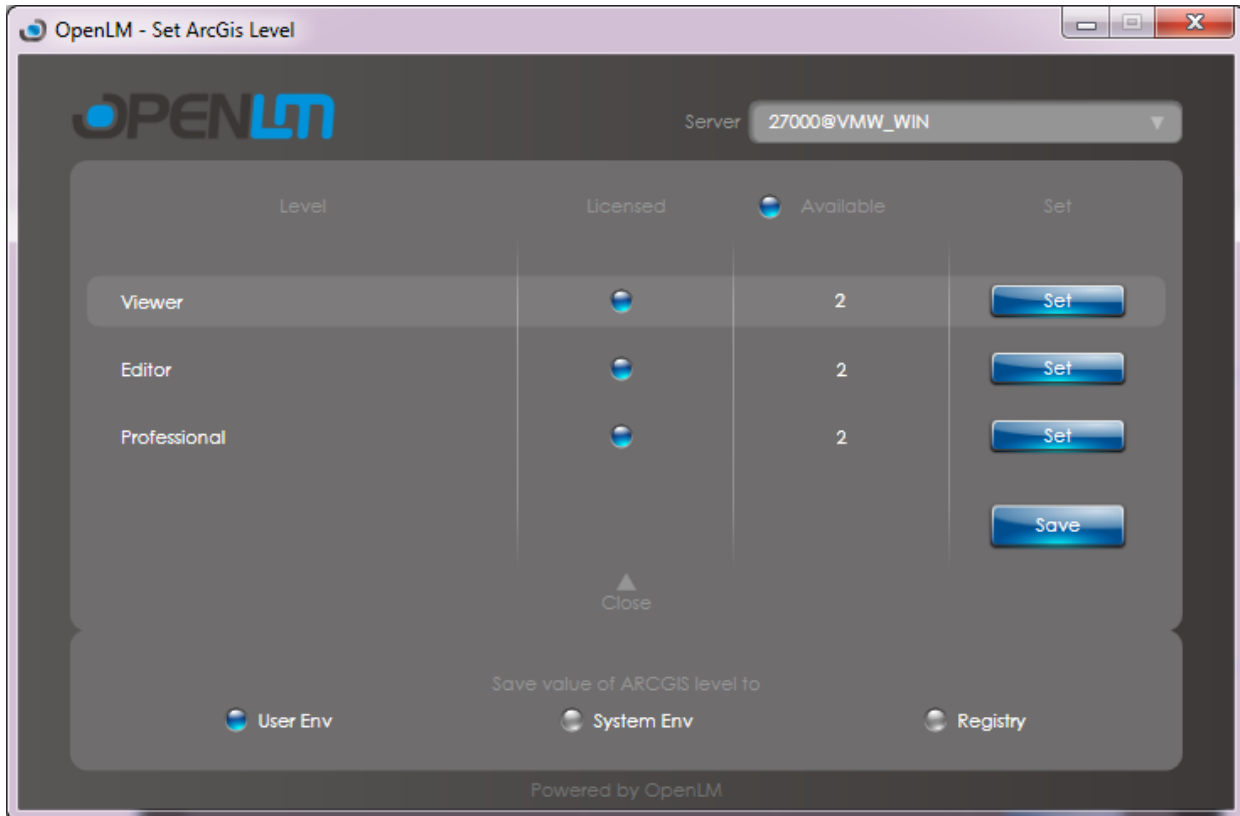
OpenLM - Set ArcGis Level

OPENLM

Server 27000@VMW_WIN

| Level | Licensed | Available | Set |
|---|---|---|---|
| Viewer | | 2 | Set |
| Editor | | 2 | Set |
| Professional | | 2 | Set |
| | | | Save |

Close

Save value of ARCGIS level to

User Env System Env Registry

Powered by OpenLM